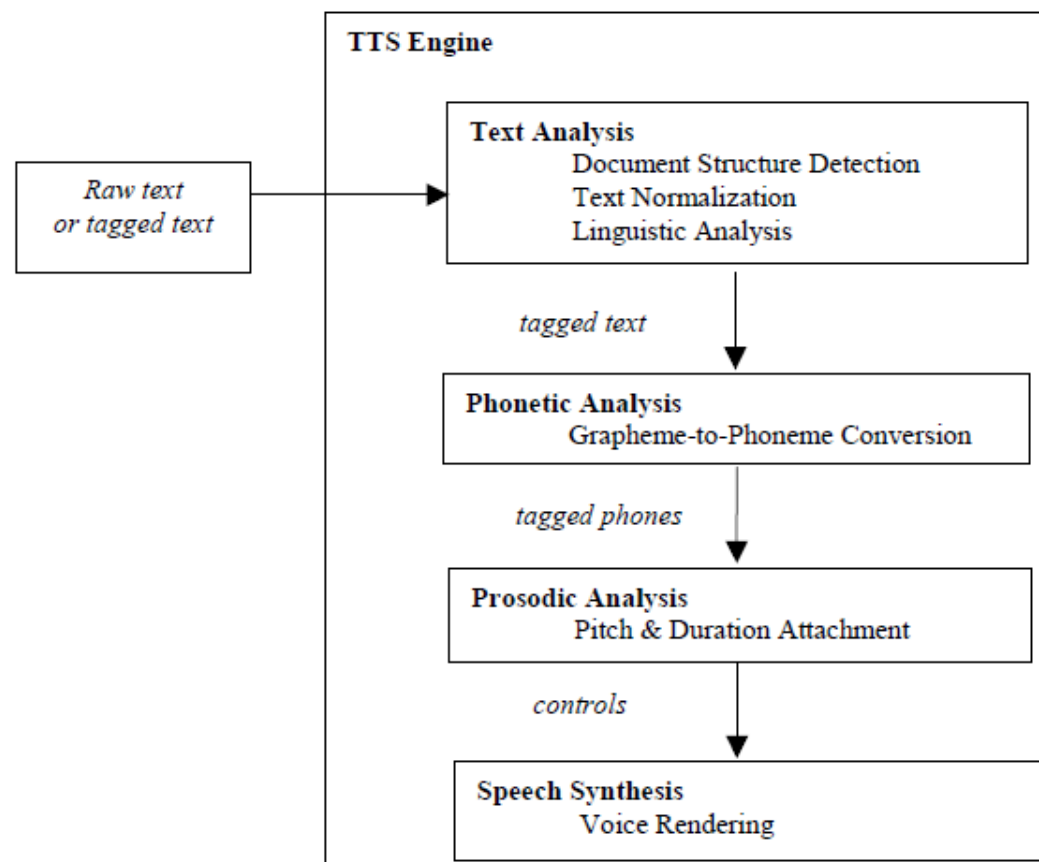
TTS Engine

Raw text or tagged text

Text Analysis
Document Structure Detection
Text Normalization
Linguistic Analysis

tagged text

Phonetic Analysis
Grapheme-to-Phoneme Conversion

tagged phones

Prosodic Analysis
Pitch & Duration Attachment

controls

Speech Synthesis
Voice Rendering